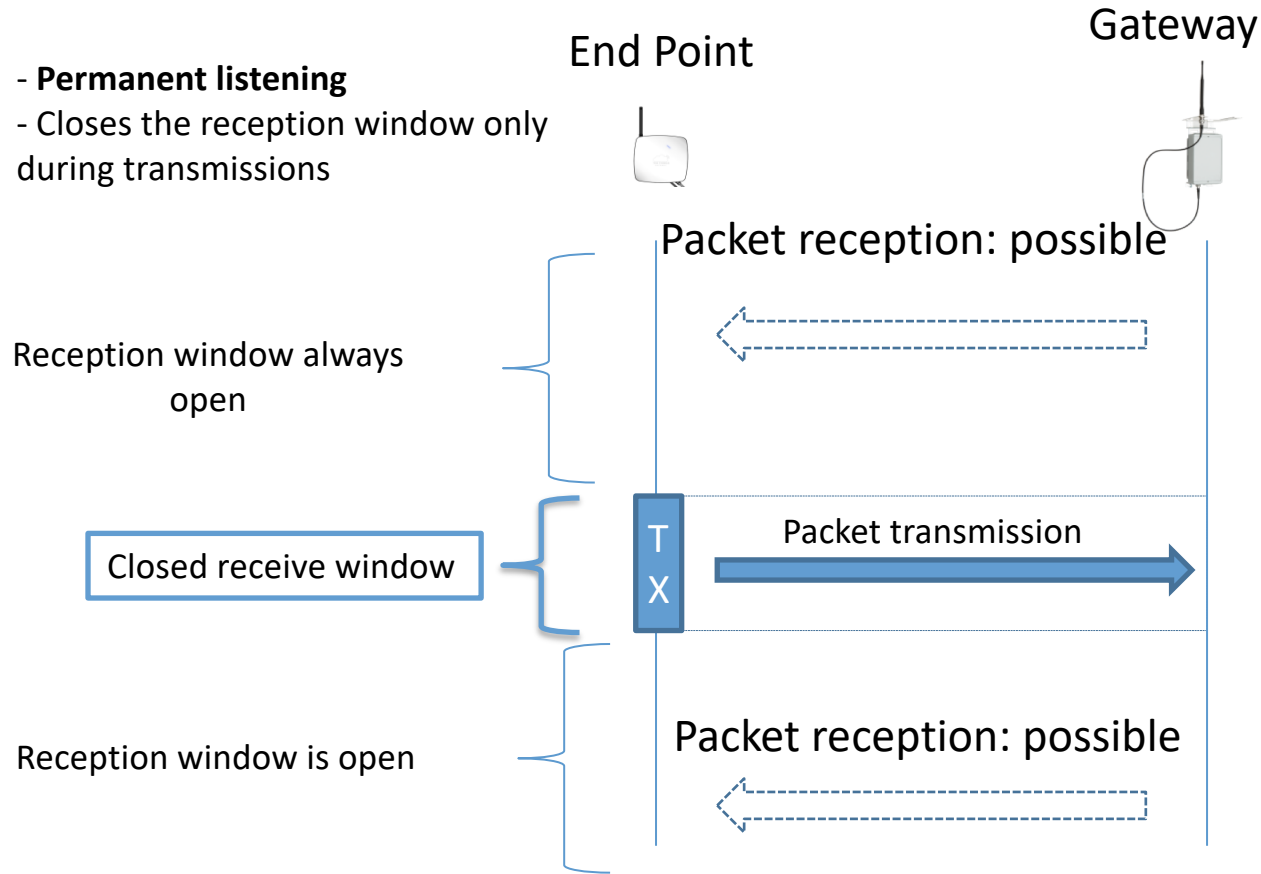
- **Permanent listening**
- Closes the reception window only during transmissions

End Point

Gateway

Packet reception: possible

Reception window always open

Closed receive window

T X

Packet transmission

Reception window is open

Packet reception: possible